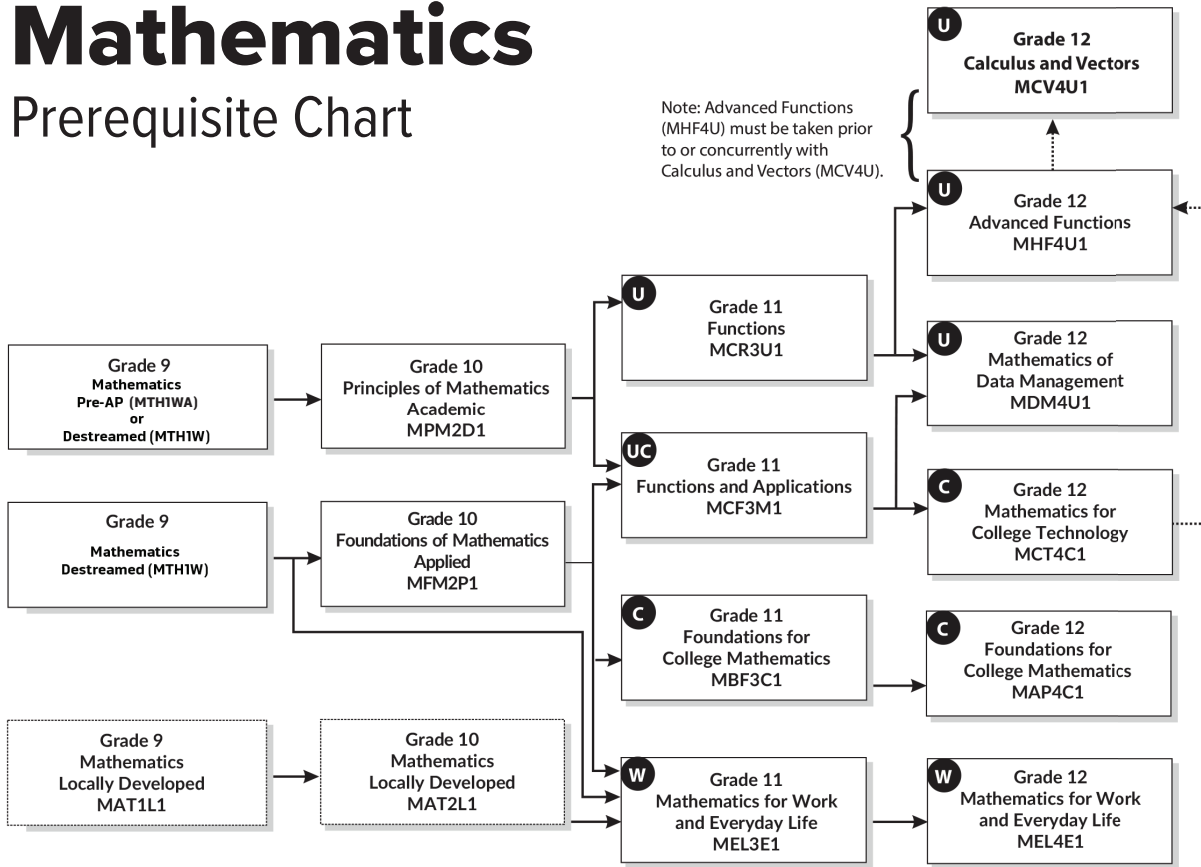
Mathematics
Prerequisite Chart

Note: Advanced Functions (MHF4U) must be taken prior to or concurrently with Calculus and Vectors (MCV4U).

U
Grade 12
Calculus and Vectors
MCV4U1

U
Grade 12
Advanced Functions
MHF4U1

Grade 9
Mathematics
Pre-AP (MTH1WA)
or
Destreamed (MTH1W)

Grade 10
Principles of Mathematics
Academic
MPM2D1

U
Grade 11
Functions
MCR3U1

U
Grade 12
Mathematics of
Data Management
MDM4U1

UC
Grade 11
Functions and Applications
MCF3M1

Grade 9
Mathematics
Destreamed (MTH1W)

Grade 10
Foundations of Mathematics
Applied
MFM2P1

C
Grade 12
Mathematics for
College Technology
MCT4C1

C
Grade 11
Foundations for
College Mathematics
MBF3C1

C
Grade 12
Foundations for
College Mathematics
MAP4C1

Grade 9
Mathematics
Locally Developed
MAT1L1

Grade 10
Mathematics
Locally Developed
MAT2L1

W
Grade 11
Mathematics for Work
and Everyday Life
MEL3E1

W
Grade 12
Mathematics for Work
and Everyday Life
MEL4E1